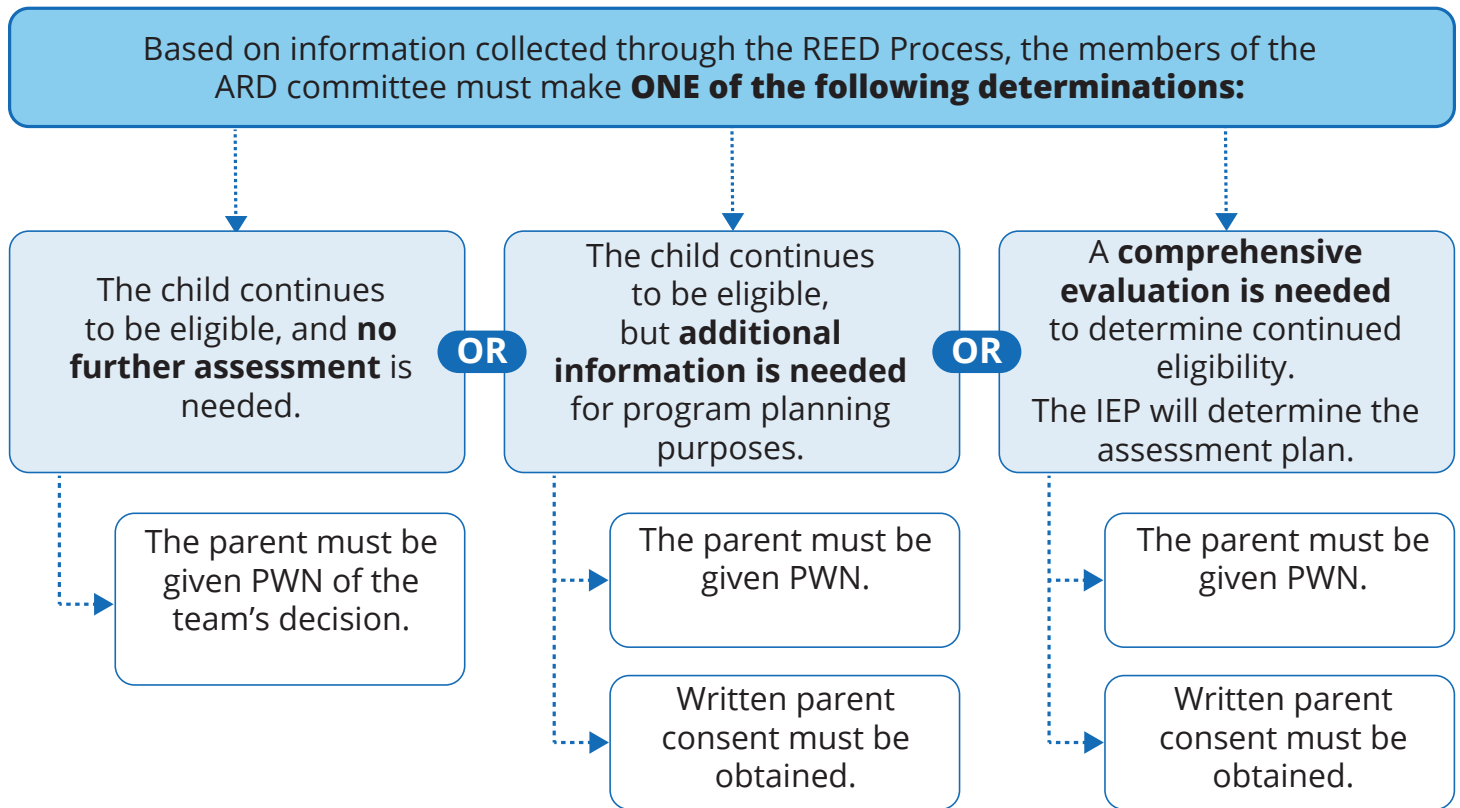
Based on information collected through the REED Process, the members of the ARD committee must make **ONE of the following determinations:**

The child continues to be eligible, and **no further assessment** is needed.

OR

The child continues to be eligible, but **additional information is needed** for program planning purposes.

OR

A **comprehensive evaluation is needed** to determine continued eligibility.
The IEP will determine the assessment plan.

The parent must be given PWN of the team's decision.

The parent must be given PWN.

Written parent consent must be obtained.

The parent must be given PWN.

Written parent consent must be obtained.